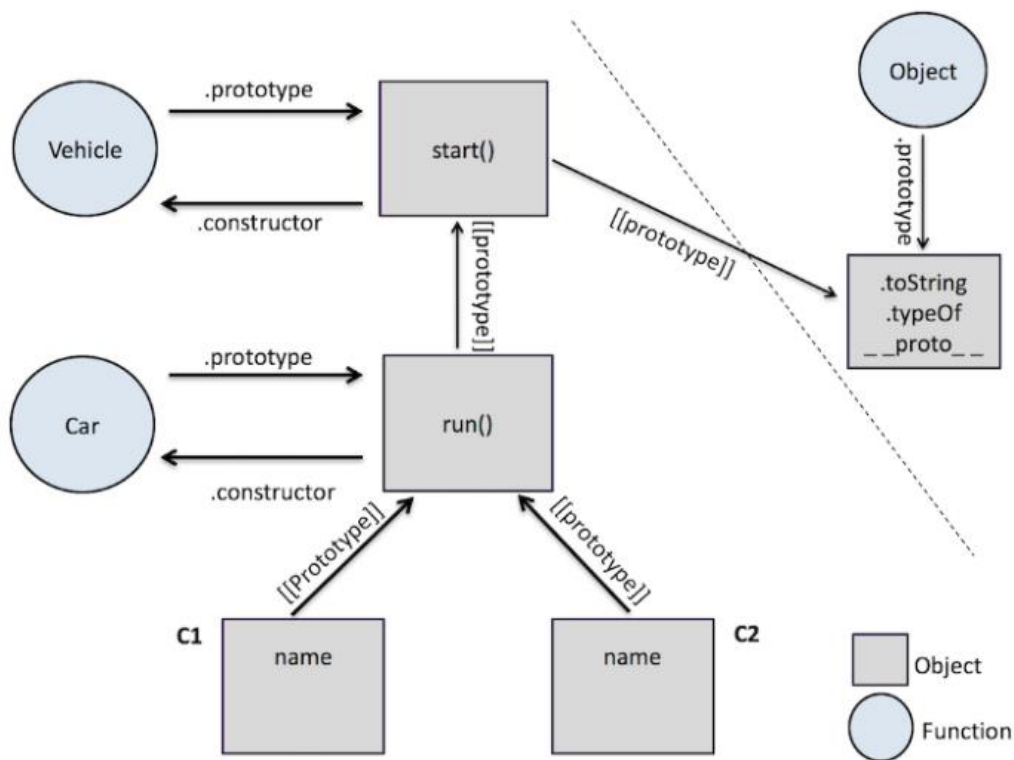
Vehicle

.prototype

start()

.constructor

Object

.prototype

[[prototype]]

.toString
.typeOf
_ _proto_ _

[[prototype]]

Car

.prototype

run()

.constructor

[[Prototype]]

[[prototype]]

C1

name

name

C2

Object

Function